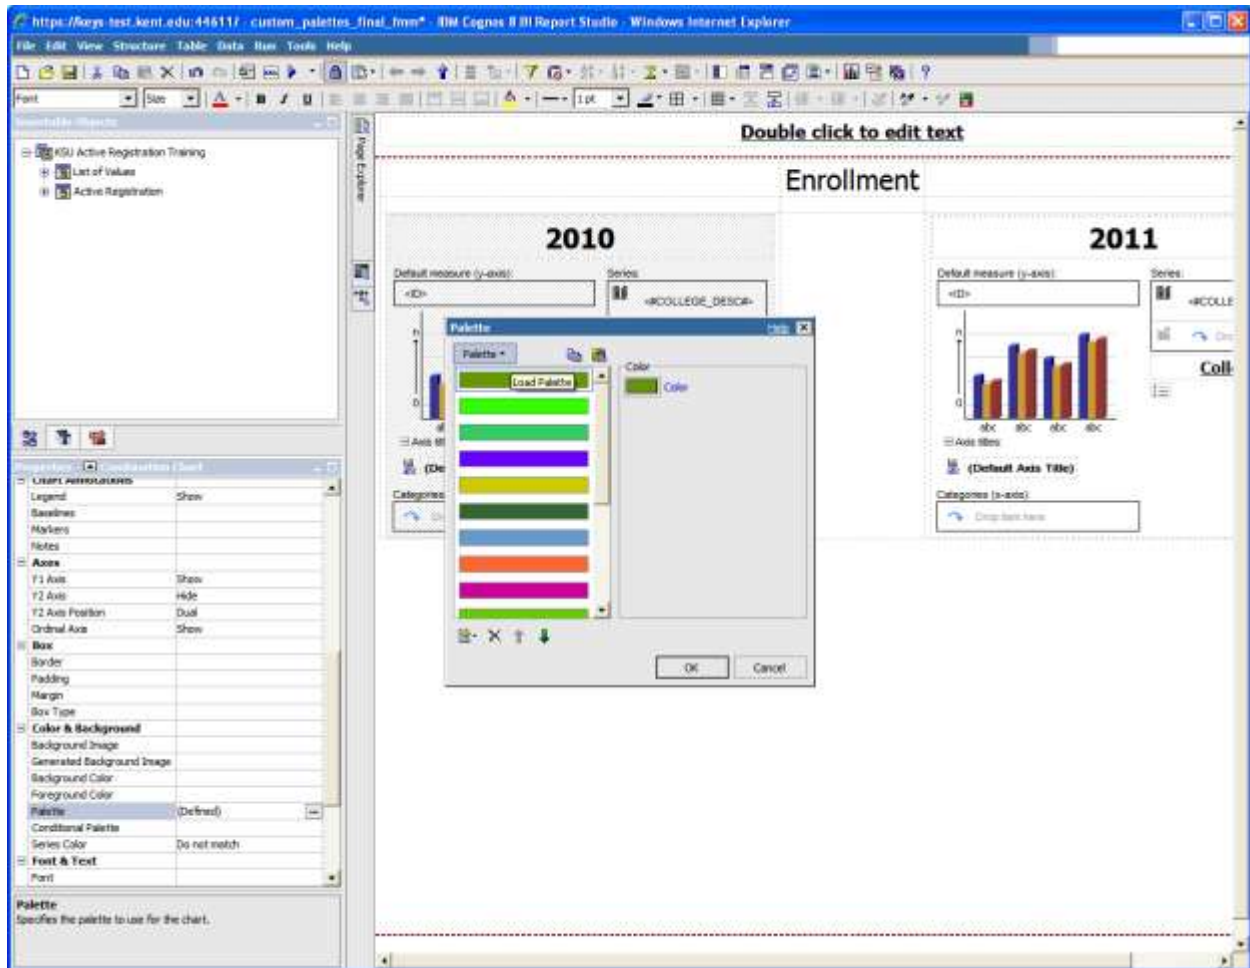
https://keys-test.kent.edu:44611/ - custom_palettes_final_fmm* - IBM Cognos 8 BI Report Studio - Windows Internet Explorer

File Edit View Structure Table Data Run Tools Help

Font Size 1 pt

Insertable Objects

KSU Active Registration Training
List of Values
Active Registration

Page Explorer

Properties - Combination Chart

| Chart Annotations | |
|---|---|
| Legend | Show |
| Baselines | |
| Markers | |
| Notes | |
| Axes | |
| Y1 Axis | Show |
| Y2 Axis | Hide |
| Y2 Axis Position | Dual |
| Ordinal Axis | Show |
| Box | |
| Border | |
| Padding | |
| Margin | |
| Box Type | |
| Color & Background | |
| Background Image | |
| Generated Background Image | |
| Background Color | |
| Foreground Color | |
| Palette | (Defined) |
| Conditional Palette | |
| Series Color | Do not match |
| Font & Text | |
| Font | |

Palette
Specifies the palette to use for the chart.

Double click to edit text

Enrollment

2010

Default measure (y-axis):
<ID>
Series:
<#COLLEGE_DESC#>

Axis titles
(De
Categories

2011

Default measure (y-axis):
<ID>
Series:
<#COLLE
Coll
abc abc abc abc
Axis titles
(Default Axis Title)
Categories (x-axis):
Drop item here

Palette
Help
Palette
Load Palette
Color
Color
OK Cancel